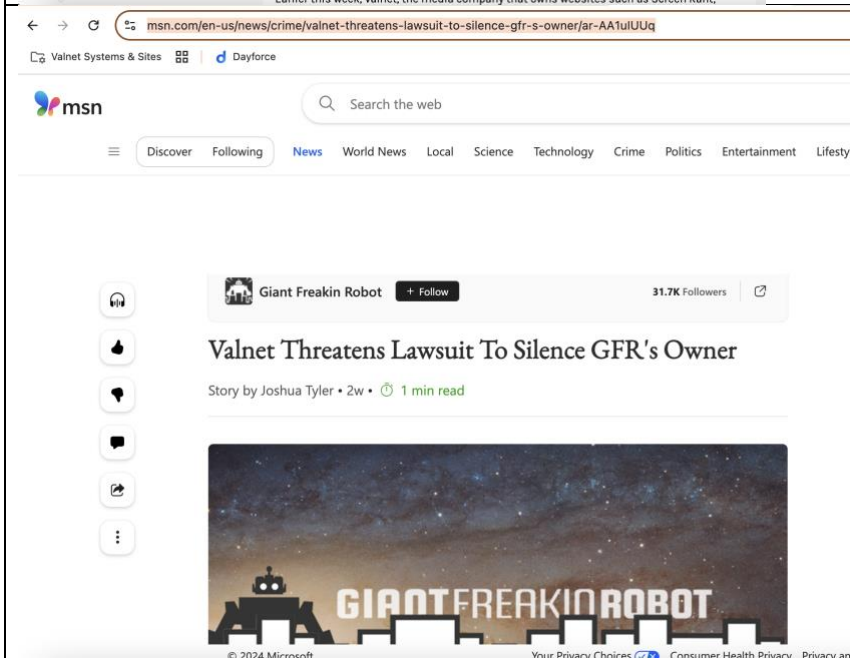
Earlier this week, Valnet, the media company that owns websites such as Screen Rant,

msn.com/en-us/news/crime/valnet-threatens-lawsuit-to-silence-gfr-s-owner/ar-AA1ulUUq

Valnet Systems & Sites
Dayforce

msn

Search the web

Discover Following News World News Local Science Technology Crime Politics Entertainment Lifesty

Giant Freakin Robot + Follow 31.7K Followers

Valnet Threatens Lawsuit To Silence GFR's Owner

Story by Joshua Tyler • 2w • 1 min read

GIANTFREAKINROBOT

© 2024 Microsoft Your Privacy Choices Consumer Health Privacy Privacy an